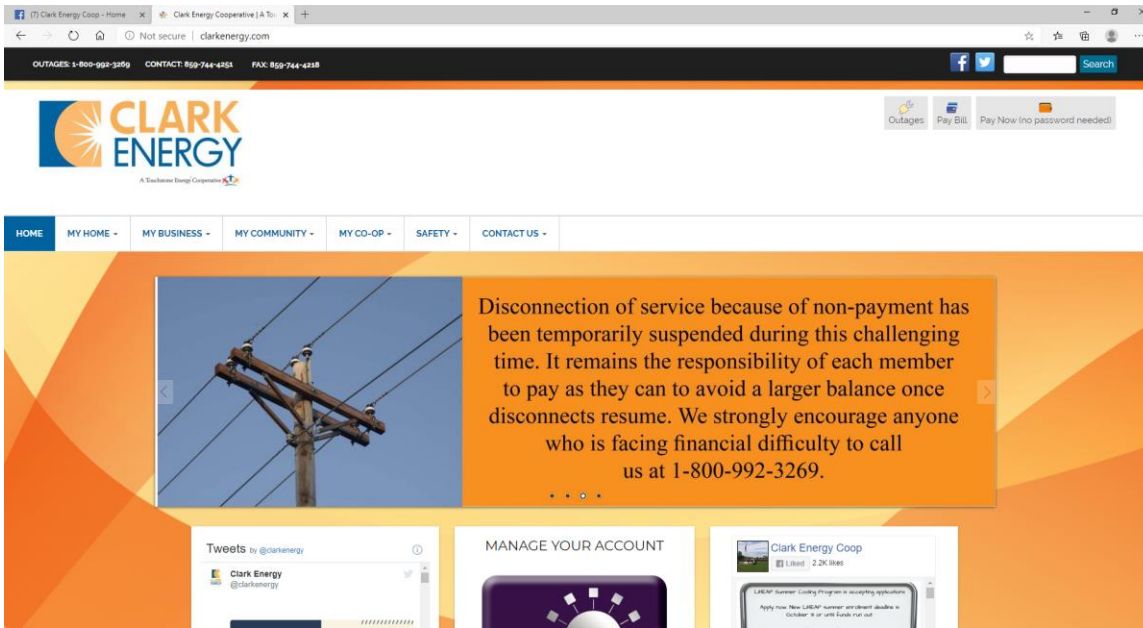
(7) Clark Energy Coop - Home × Clark Energy Cooperative | A To × +

Not secure | clarkenergy.com

OUTAGES: 1-800-992-3269 CONTACT: 859-744-4251 FAX: 859-744-4218

Search

CLARK ENERGY

A Touchstone Energy Cooperative

Outages Pay Bill Pay Now (no password needed)

HOME MY HOME - MY BUSINESS - MY COMMUNITY - MY CO-OP - SAFETY - CONTACT US -

Disconnection of service because of non-payment has been temporarily suspended during this challenging time. It remains the responsibility of each member to pay as they can to avoid a larger balance once disconnects resume. We strongly encourage anyone who is facing financial difficulty to call us at 1-800-992-3269.

Tweets by @clarkenergy

Clark Energy
@clarkenergy

MANAGE YOUR ACCOUNT

Clark Energy Coop
Liked 2.2K likes

LIHEAP Summer Cooling Program is accepting applications

Apply now. New LIHEAP summer enrollment deadline is October 9 or until funds run out.